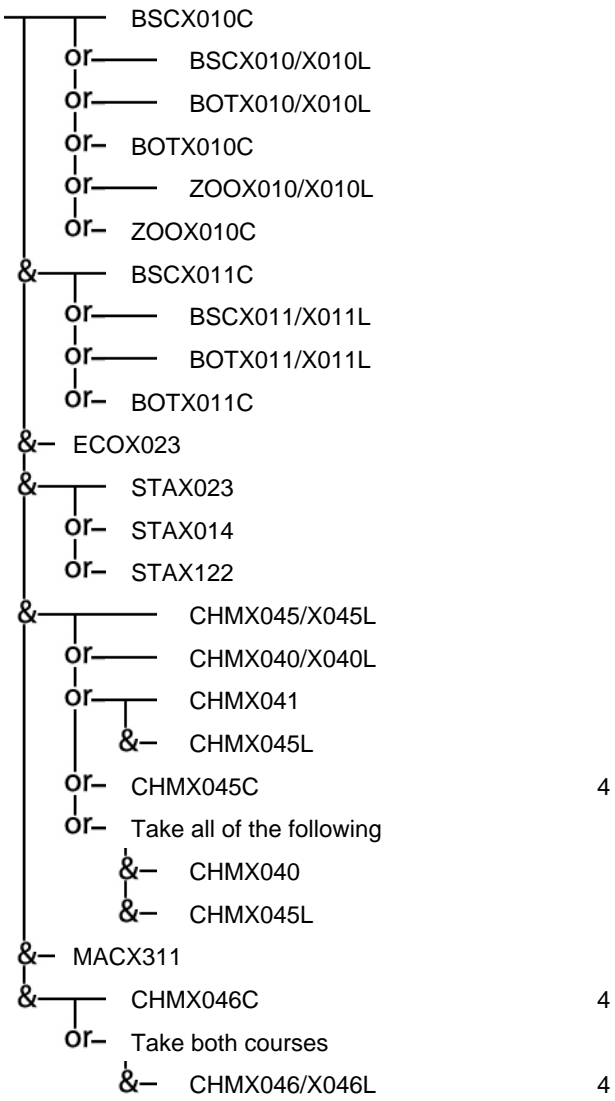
BSCX010C
or BSCX010/X010L
or BOTX010/X010L
or BOTX010C
or ZOOX010/X010L
or ZOOX010C
& BSCX011C
or BSCX011/X011L
or BOTX011/X011L
or BOTX011C
& ECOX023
& STAX023
or STAX014
or STAX122
& CHMX045/X045L
or CHMX040/X040L
or CHMX041
& CHMX045L
or CHMX045C 4
or Take all of the following
& CHMX040
& CHMX045L
& MACX311
& CHMX046C 4
or Take both courses
& CHMX046/X046L 4